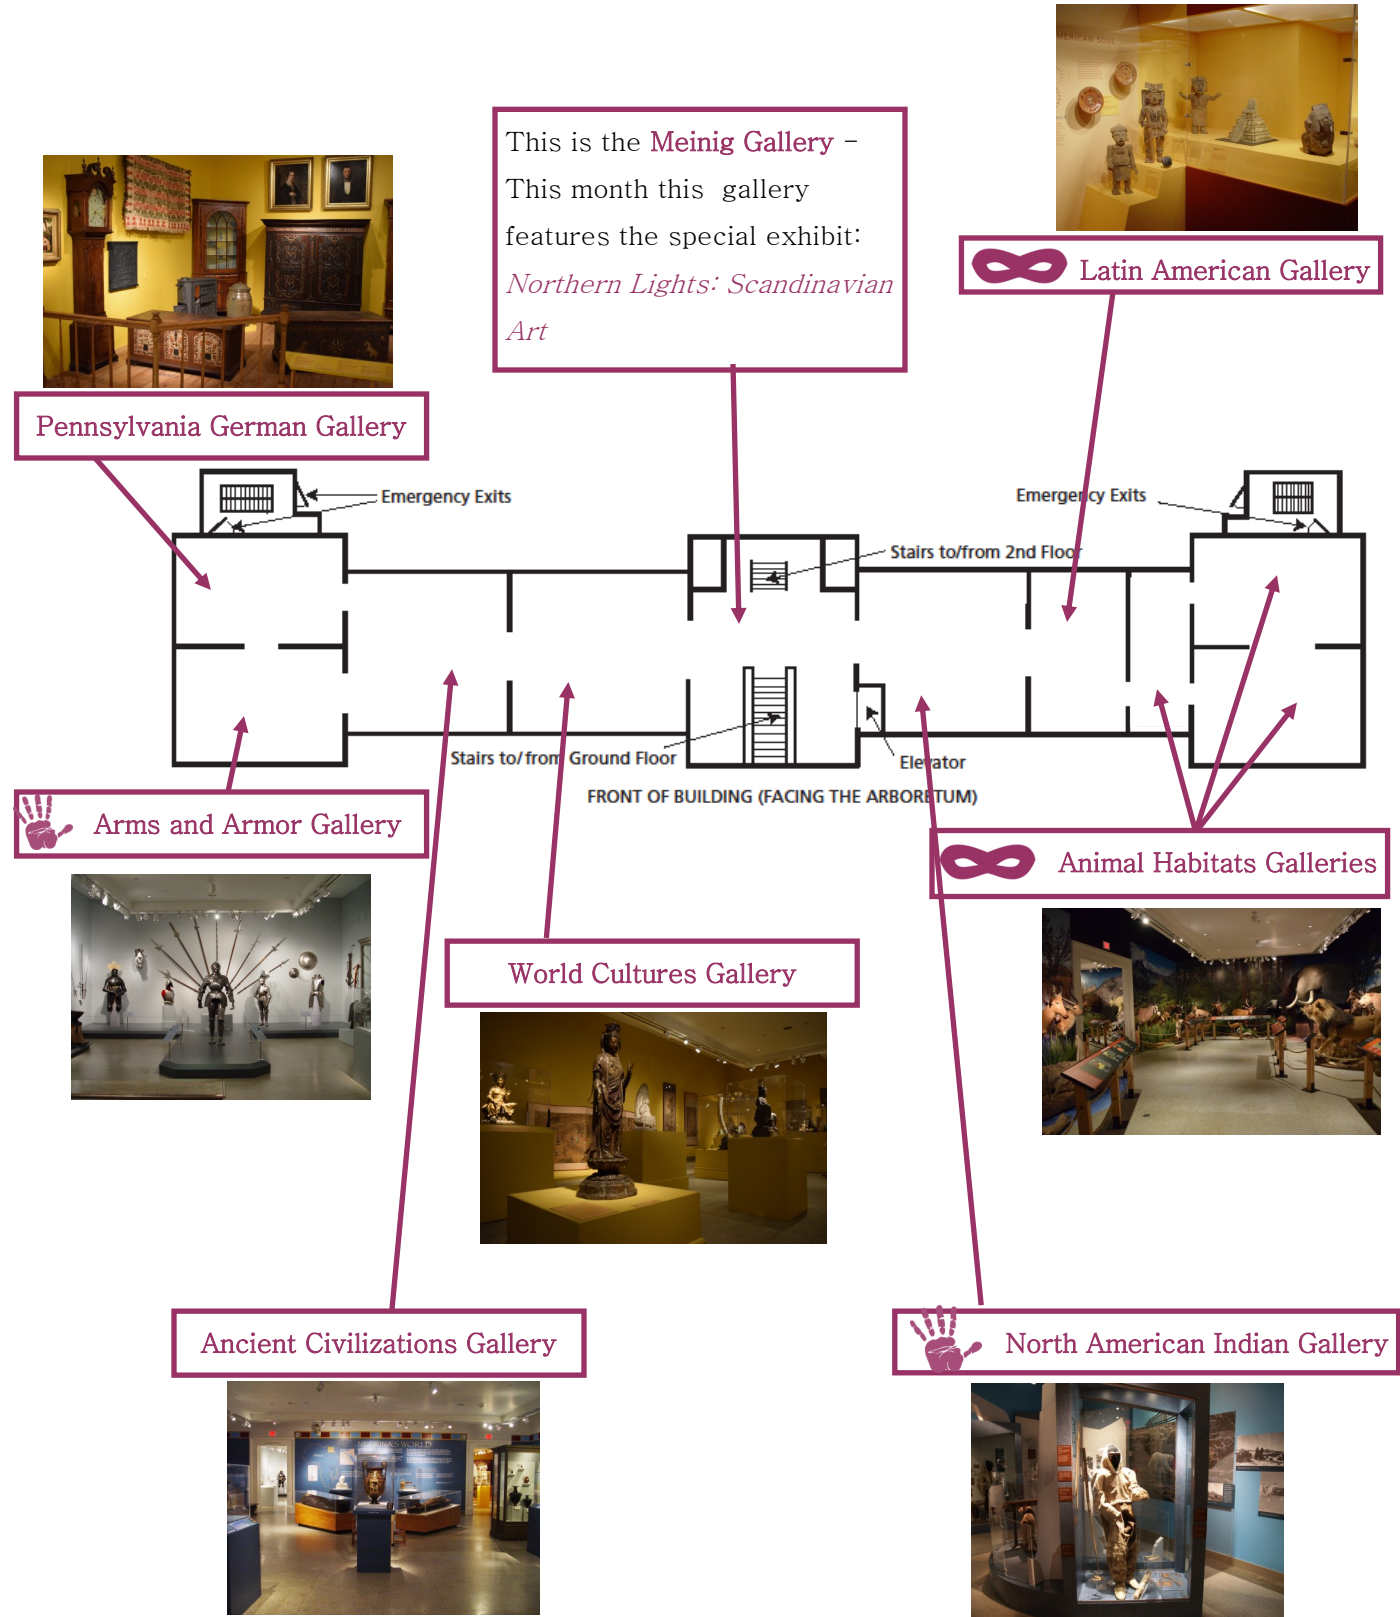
This is the Meinig Gallery – This month this gallery features the special exhibit: *Northern Lights: Scandinavian Art*

Latin American Gallery

Pennsylvania German Gallery

Emergency Exits

Emergency Exits

Stairs to/from 2nd Floor

Stairs to/from Ground Floor

Elevator

FRONT OF BUILDING (FACING THE ARBORETUM)

Arms and Armor Gallery

Animal Habitats Galleries

World Cultures Gallery

Ancient Civilizations Gallery

North American Indian Gallery